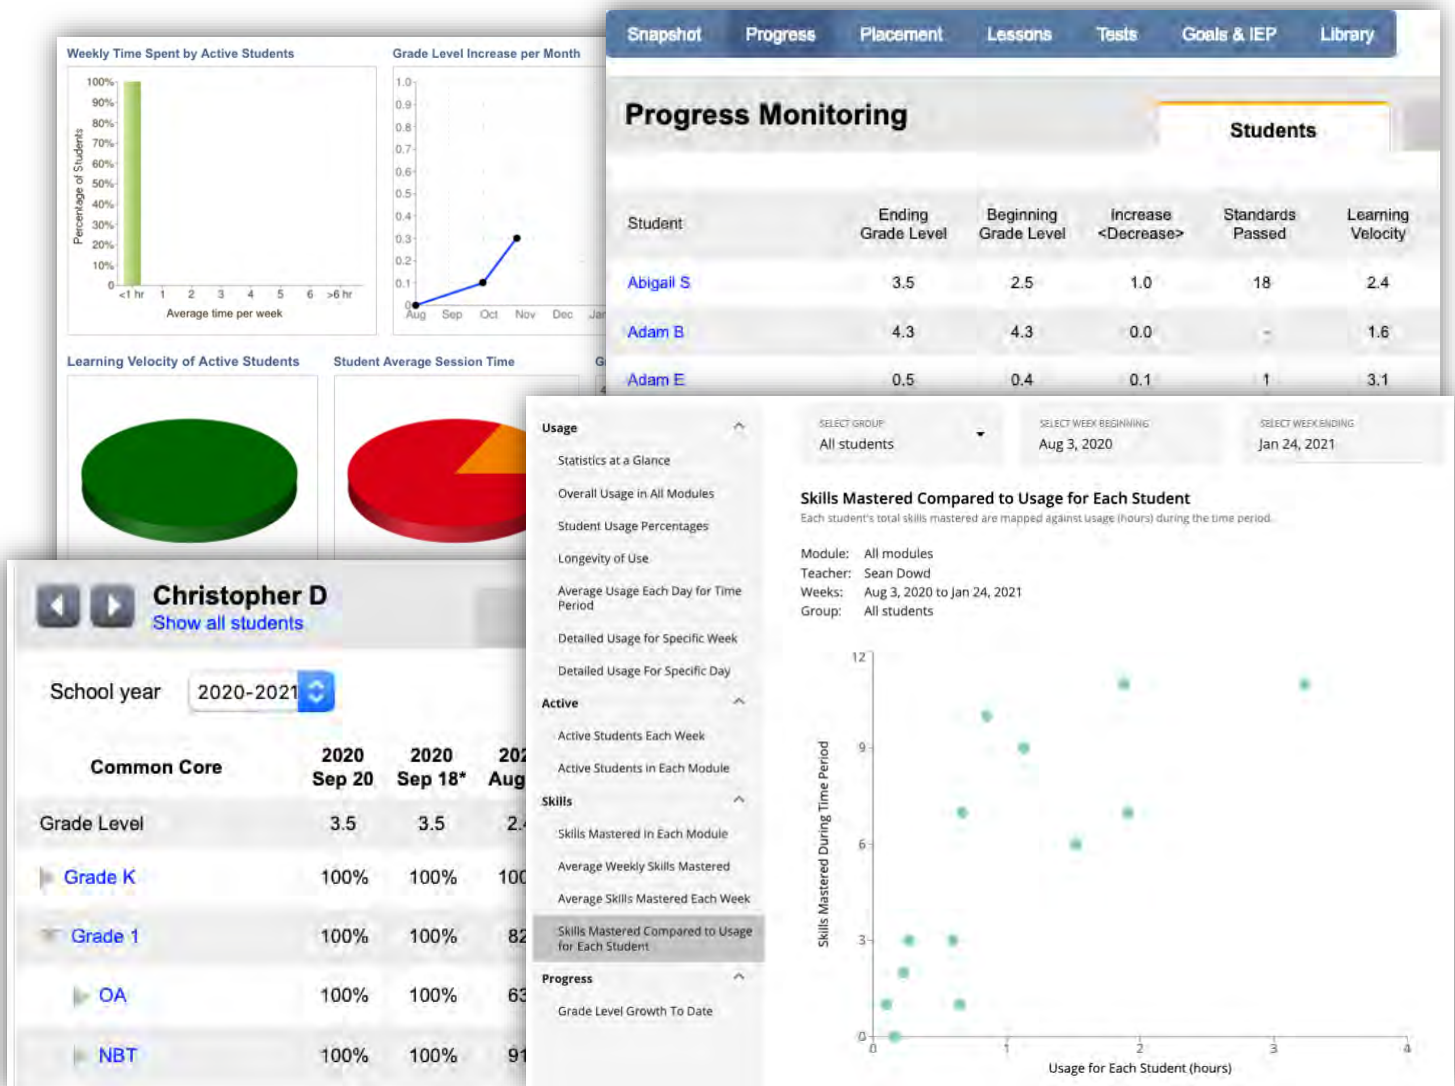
Weekly Time Spent by Active Students

Percentage of Students

100%
90%
80%
70%
60%
50%
40%
30%
20%
10%
0

<1 hr 1 2 3 4 5 6 >6 hr

Average time per week

Grade Level Increase per Month

1.0
0.9
0.8
0.7
0.6
0.5
0.4
0.3
0.2
0.1
0

Aug Sep Oct Nov Dec Jan

Learning Velocity of Active Students

Student Average Session Time

Snapshot Progress Placement Lessons Tests Goals & IEP Library

Progress Monitoring

Students

| Student | Ending Grade Level | Beginning Grade Level | Increase <Decrease> | Standards Passed | Learning Velocity |
|---|---|---|---|---|---|
| Abigail S | 3.5 | 2.5 | 1.0 | 18 | 2.4 |
| Adam B | 4.3 | 4.3 | 0.0 | - | 1.6 |
| Adam E | 0.5 | 0.4 | 0.1 | 1 | 3.1 |

Christopher D
Show all students

School year 2020-2021

| Common Core | 2020 Sep 20 | 2020 Sep 18* | 202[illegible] Aug |
|---|---|---|---|
| Grade Level | 3.5 | 3.5 | 2.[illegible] |
| Grade K | 100% | 100% | 10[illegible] |
| Grade 1 | 100% | 100% | 82 |
| OA | 100% | 100% | 63 |
| NBT | 100% | 100% | 91 |

Usage
Statistics at a Glance
Overall Usage in All Modules
Student Usage Percentages
Longevity of Use
Average Usage Each Day for Time Period
Detailed Usage for Specific Week
Detailed Usage For Specific Day
Active
Active Students Each Week
Active Students in Each Module
Skills
Skills Mastered in Each Module
Average Weekly Skills Mastered
Average Skills Mastered Each Week
Skills Mastered Compared to Usage for Each Student
Progress
Grade Level Growth To Date

SELECT GROUP
All students

SELECT WEEK BEGINNING
Aug 3, 2020

SELECT WEEK ENDING
Jan 24, 2021

Skills Mastered Compared to Usage for Each Student
Each student's total skills mastered are mapped against usage (hours) during the time period.

Module: All modules
Teacher: Sean Dowd
Weeks: Aug 3, 2020 to Jan 24, 2021
Group: All students

Skills Mastered During Time Period

12
9
6
3
0

0 1 2 3 4

Usage for Each Student (hours)